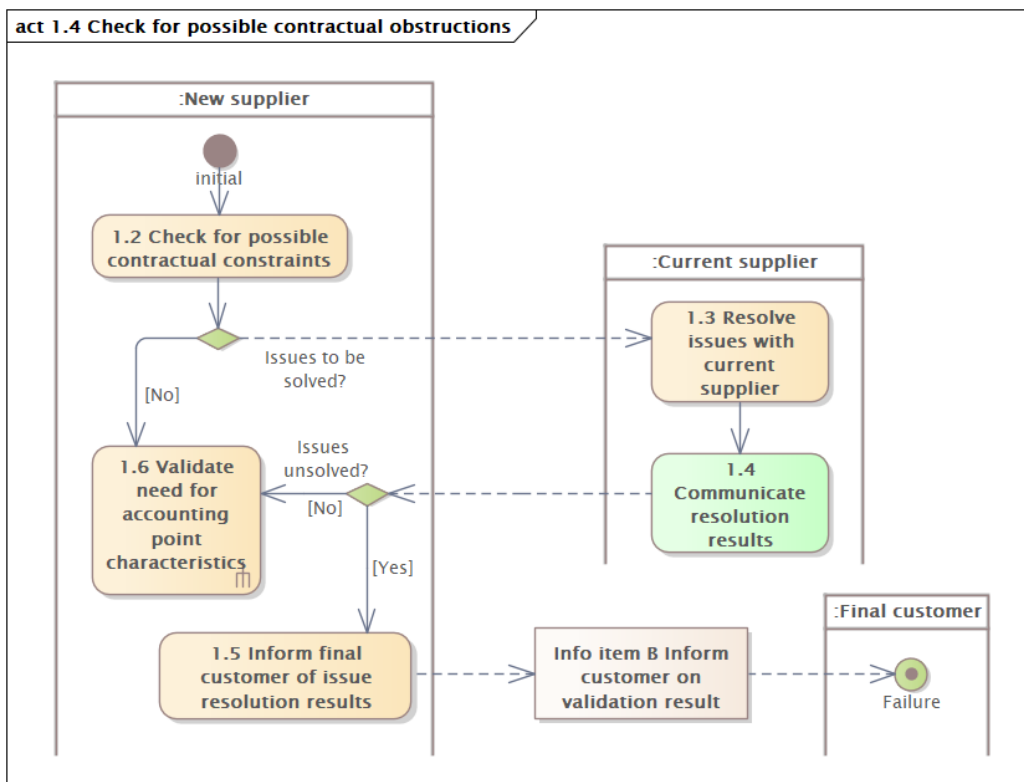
act 1.4 Check for possible contractual obstructions

:New supplier

initial

1.2 Check for possible contractual constraints

Issues to be solved?

[No]

1.6 Validate need for accounting point characteristics

Issues unsolved?

[No]

[Yes]

1.5 Inform final customer of issue resolution results

:Current supplier

1.3 Resolve issues with current supplier

1.4 Communicate resolution results

Info item B Inform customer on validation result

:Final customer

Failure